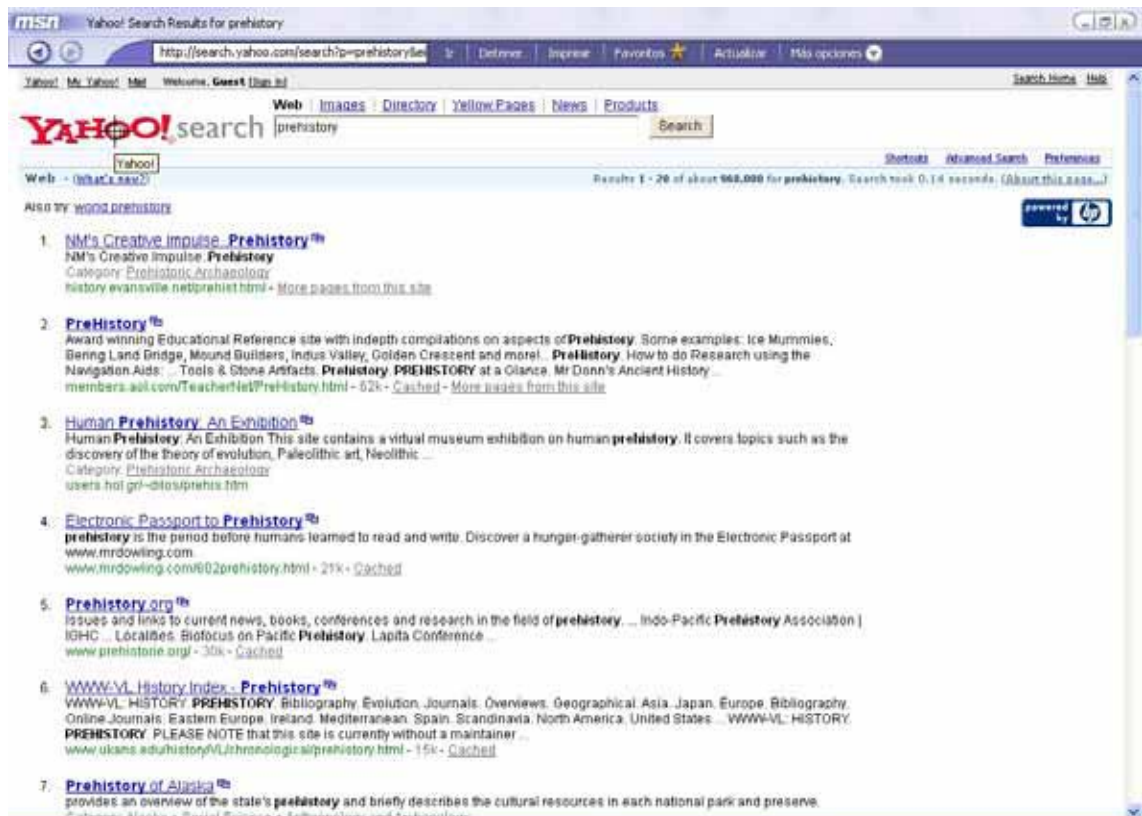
msn Yahoo! Search Results for prehistory

http://search.yahoo.com/search?p=prehistory&ei | Ir | Detener | Imprimir | Favoritos | Actualizar | Más opciones

Yahoo! My Yahoo! Mail Welcome, Guest [Sign In] Search Home Help

Web | Images | Directory | Yellow Pages | News | Products

YAHOO! search prehistory Search

Yahoo!

Shortcuts Advanced Search Preferences

Web - (What's new?) Results 1 - 20 of about 968,000 for prehistory. Search took 0.14 seconds. (About this page...)

Also try: world prehistory

powered by hp

1. NM's Creative Impulse: Prehistory
NM's Creative Impulse: Prehistory
Category: Prehistoric Archaeology
history.evansville.net/prehist.html - More pages from this site

2. PreHistory
Award winning Educational Reference site with indepth compilations on aspects of Prehistory. Some examples: Ice Mummies, Bering Land Bridge, Mound Builders, Indus Valley, Golden Crescent and more! ... PreHistory. How to do Research using the Navigation Aids: ... Tools & Stone Artifacts. Prehistory. PREHISTORY at a Glance. Mr Donn's Ancient History ...
members.aol.com/TeacherNet/PreHistory.html - 52k - Cached - More pages from this site

3. Human Prehistory: An Exhibition
Human Prehistory: An Exhibition This site contains a virtual museum exhibition on human prehistory. It covers topics such as the discovery of the theory of evolution, Paleolithic art, Neolithic ...
Category: Prehistoric Archaeology
users.hol.gr/~dilos/prehis.htm

4. Electronic Passport to Prehistory
prehistory is the period before humans learned to read and write. Discover a hunger-gatherer society in the Electronic Passport at www.mrdowling.com.
www.mrdowling.com/602prehistory.html - 21k - Cached

5. Prehistory.org
Issues and links to current news, books, conferences and research in the field of prehistory. ... Indo-Pacific Prehistory Association | IGHC ... Localities. Biofocus on Pacific Prehistory. Lapita Conference ...
www.prehistoric.org/ - 30k - Cached

6. WWW-VL: History Index - Prehistory
WWW-VL: HISTORY: PREHISTORY. Bibliography. Evolution. Journals. Overviews. Geographical. Asia. Japan. Europe. Bibliography. Online Journals. Eastern Europe. Ireland. Mediterranean. Spain. Scandinavia. North America. United States ... WWW-VL: HISTORY: PREHISTORY. PLEASE NOTE that this site is currently without a maintainer ...
www.ukans.edu/history/VL/chronological/prehistory.html - 15k - Cached

7. Prehistory of Alaska
provides an overview of the state's prehistory and briefly describes the cultural resources in each national park and preserve.
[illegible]